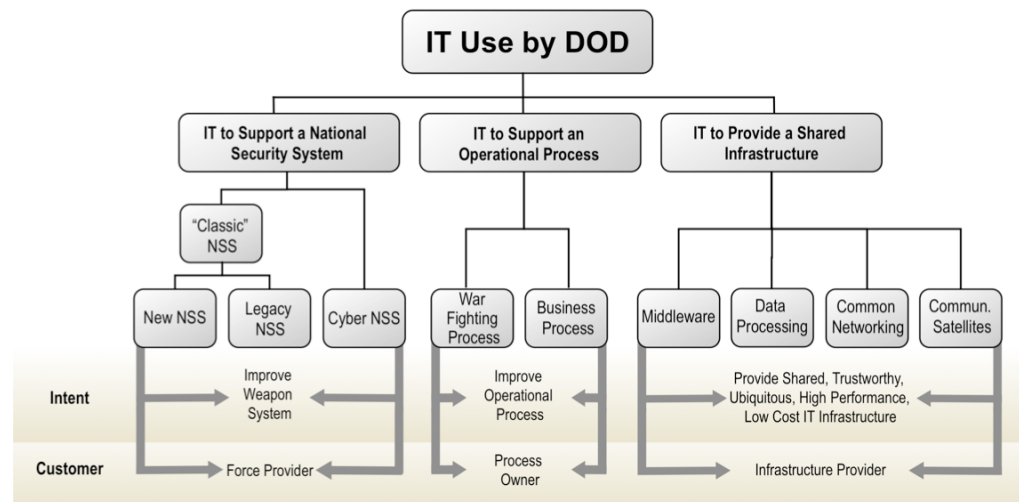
IT Use by DOD

IT to Support a National Security System

IT to Support an Operational Process

IT to Provide a Shared Infrastructure

"Classic" NSS

New NSS

Legacy NSS

Cyber NSS

War Fighting Process

Business Process

Middleware

Data Processing

Common Networking

Commun. Satellites

Intent

Improve Weapon System

Improve Operational Process

Provide Shared, Trustworthy, Ubiquitous, High Performance, Low Cost IT Infrastructure

Customer

Force Provider

Process Owner

Infrastructure Provider